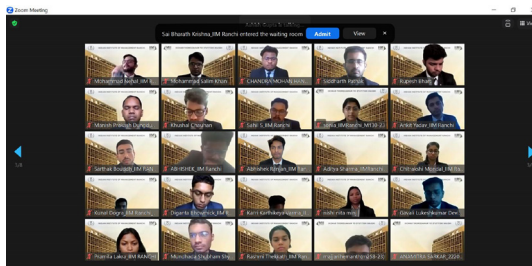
Zoom Meeting

Sai Bharath Krishna_IIM Ranchi entered the waiting room

Admit

View

×

1/4

1/4

Mohammed Aejaz_IIM R

Mohammed Salim Khan

CHANDRAMOHAN

Siddharth Pathak

Rupesh Bhatt

Manish Prakash Duhoo

Khushal Chauhan

Sahil S_IIM Ranchi

sonia IIMRanchi_MT

Ankit Yadav_IIM Ranchi

Sarthak Sourabh_IIM Ran

ABHISHEK_IIM Ranchi

Abhishek Ranjan_IIM Ran

Aditya Sharma_IIM Ranchi

Chitransh Mittal_IIM Ra

Kunal Dogra_IIM Ranchi

Deyansh Bhowmick_IIM R

Kriti Karthikeyan

nidhi mita mis

Gayati Lukezh Kumar Dee

Pranita Lakra_IIM RANCHI

Munchaala Shubham Sha

Kashmi Thakkari_IIM Ran

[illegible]

ANUSHTRA SARKAR_2220